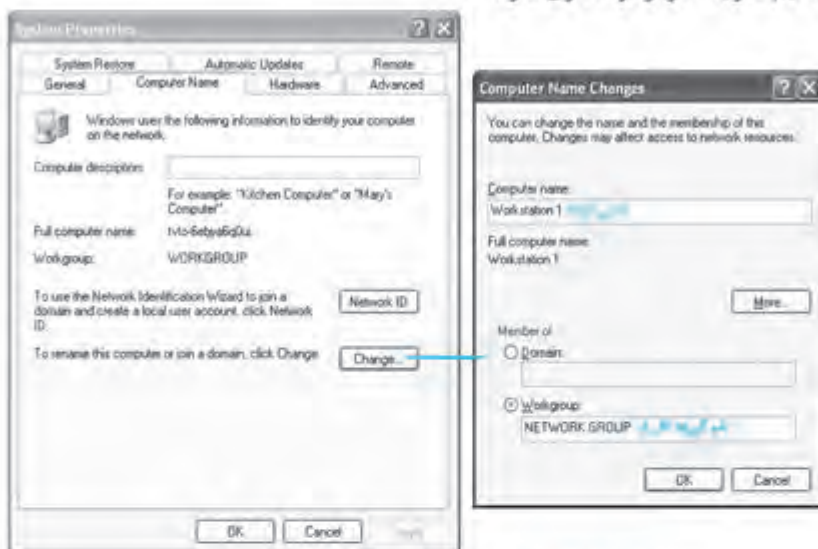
System Properties

System Restore | Automatic Updates | Remote
General | Computer Name | Hardware | Advanced

Windows uses the following information to identify your computer on the network.

Computer description:

For example: "Kitchen Computer" or "Mary's Computer".

Full computer name: tvto-6ebya6iq0u

Workgroup: WORKGROUP

To use the Network Identification Wizard to join a domain and create a local user account, click Network ID.

Network ID

To rename this computer or join a domain, click Change.

Change...

OK Cancel Apply

Computer Name Changes

You can change the name and the membership of this computer. Changes may affect access to network resources.

Computer name:
Workstation 1 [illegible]

Full computer name:
Workstation 1

More...

Member of
Domain:

Workgroup:
NETWORK GROUP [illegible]

OK Cancel